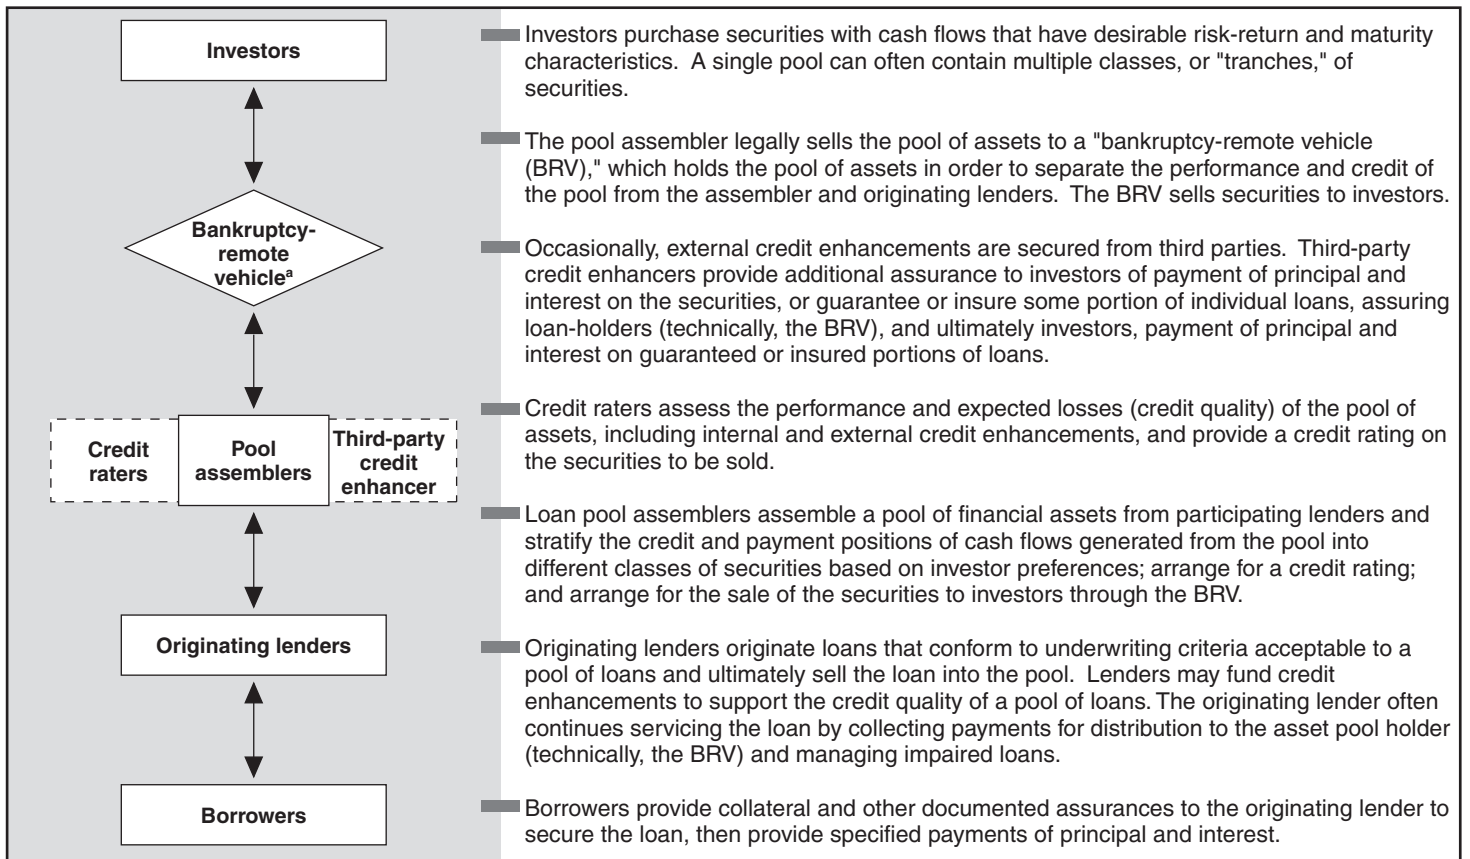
Investors

Bankruptcy-remote vehicle$^a$

Credit raters

Pool assemblers

Third-party credit enhancer

Originating lenders

Borrowers

Investors purchase securities with cash flows that have desirable risk-return and maturity characteristics. A single pool can often contain multiple classes, or "tranches," of securities.

The pool assembler legally sells the pool of assets to a "bankruptcy-remote vehicle (BRV)," which holds the pool of assets in order to separate the performance and credit of the pool from the assembler and originating lenders. The BRV sells securities to investors.

Occasionally, external credit enhancements are secured from third parties. Third-party credit enhancers provide additional assurance to investors of payment of principal and interest on the securities, or guarantee or insure some portion of individual loans, assuring loan-holders (technically, the BRV), and ultimately investors, payment of principal and interest on guaranteed or insured portions of loans.

Credit raters assess the performance and expected losses (credit quality) of the pool of assets, including internal and external credit enhancements, and provide a credit rating on the securities to be sold.

Loan pool assemblers assemble a pool of financial assets from participating lenders and stratify the credit and payment positions of cash flows generated from the pool into different classes of securities based on investor preferences; arrange for a credit rating; and arrange for the sale of the securities to investors through the BRV.

Originating lenders originate loans that conform to underwriting criteria acceptable to a pool of loans and ultimately sell the loan into the pool. Lenders may fund credit enhancements to support the credit quality of a pool of loans. The originating lender often continues servicing the loan by collecting payments for distribution to the asset pool holder (technically, the BRV) and managing impaired loans.

Borrowers provide collateral and other documented assurances to the originating lender to secure the loan, then provide specified payments of principal and interest.